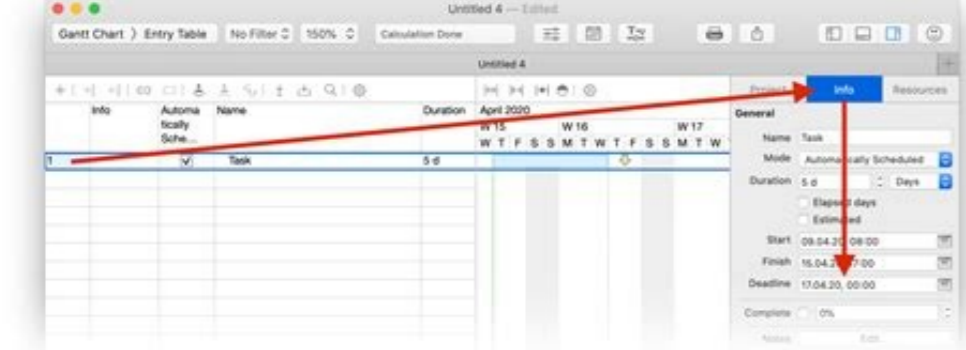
Untitled 4 — Edited

Gantt Chart 〉 Entry Table No Filter 150% Calculation Done

Untitled 4

| | Info | Automatically Sche... | Name | Duration |
|---|---|---|---|---|
| 1 | | ✓ | Task | 5 d |

April 2020
W 15 W 16 W 17
W T F S S M T W T F S S M T W

Project Info Resources

General

Name Task

Mode Automatically Scheduled

Duration 5 d Days

Elapsed days

Estimated

Start 09.04.20, 08:00

Finish 16.04.20, 17:00

Deadline 17.04.20, 00:00

Complete 0%

Notes Edit...